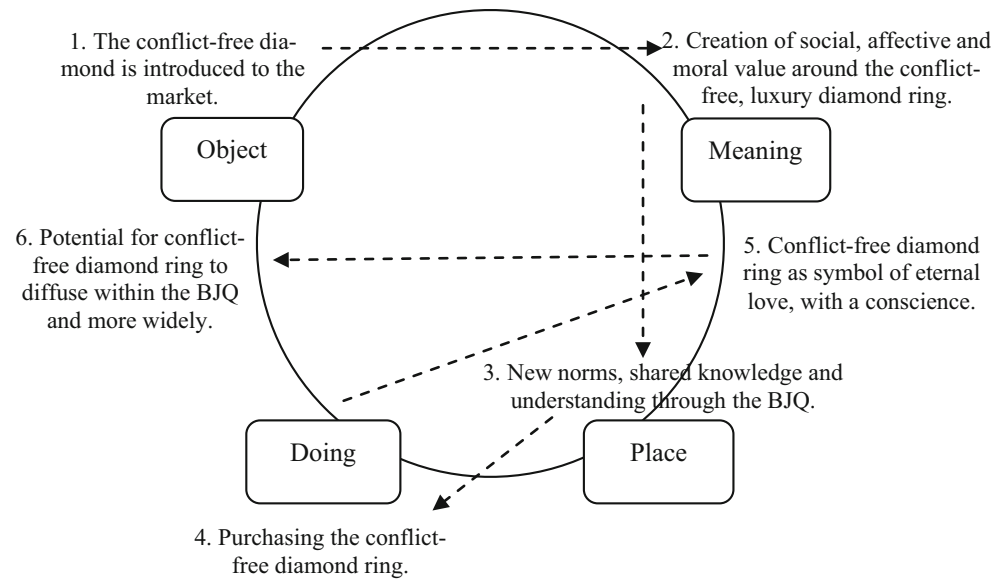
1. The conflict-free diamond is introduced to the market.

2. Creation of social, affective and moral value around the conflict-free, luxury diamond ring.

Object

Meaning

6. Potential for conflict-free diamond ring to diffuse within the BJQ and more widely.

5. Conflict-free diamond ring as symbol of eternal love, with a conscience.

3. New norms, shared knowledge and understanding through the BJQ.

Doing

Place

4. Purchasing the conflict-free diamond ring.